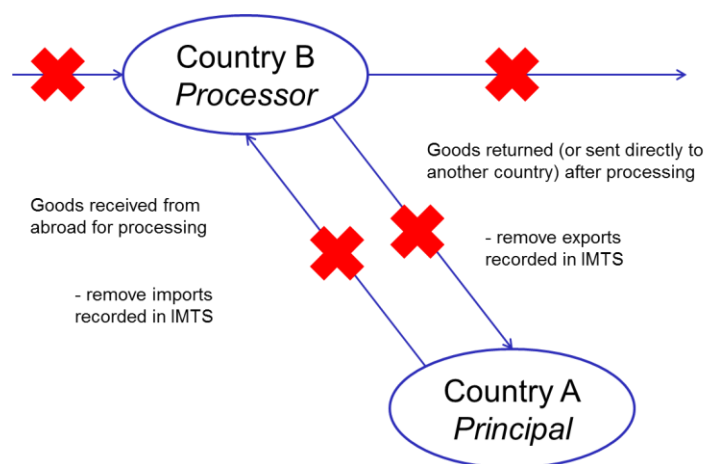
Country B
Processor

Goods returned (or sent directly to another country) after processing

Goods received from abroad for processing

- remove exports recorded in IMTS

- remove imports recorded in IMTS

Country A
Principal